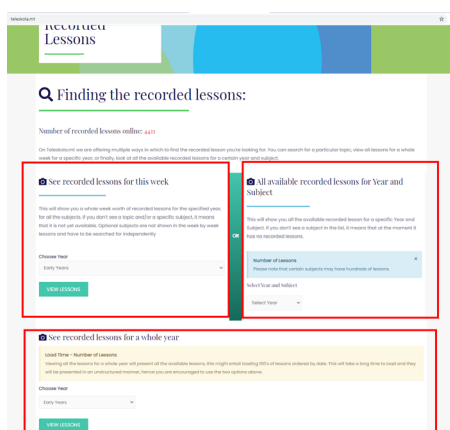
telealola.mt

Recorded Lessons

Finding the recorded lessons:

Number of recorded lessons online: 4421

On Telealolaml we are offering multiple ways in which to find the recorded lesson you're looking for. You can search for a particular topic, view all lessons for a whole week for a specific year, or finally, look at all the available recorded lessons for a certain year and subject.

See recorded lessons for this week

This will show you a whole week worth of recorded lessons for the specified year, for all the subjects. If you don't see a topic and/or a specific subject, it means that it is not yet available. Optional subjects are not shown in the week by week lessons and have to be searched for independently.

Choose Year

Early Years

VIEW LESSONS

OR

All available recorded lessons for Year and Subject

This will show you all the available recorded lessons for a specific Year and Subject. If you don't see a subject in the list, it means that at the moment it has no recorded lessons.

Number of Lessons
Please note that certain subjects may have hundreds of lessons.

Select Year and Subject

Select Year

See recorded lessons for a whole year

Load Time - Number of Lessons
Viewing all the lessons for a whole year will present all the available lessons, this might entail loading 100's of lessons ordered by date. This will take a long time to load and they will be presented in an unstructured manner, hence you are encouraged to use the two options above.

Choose Year

Early Years

VIEW LESSONS